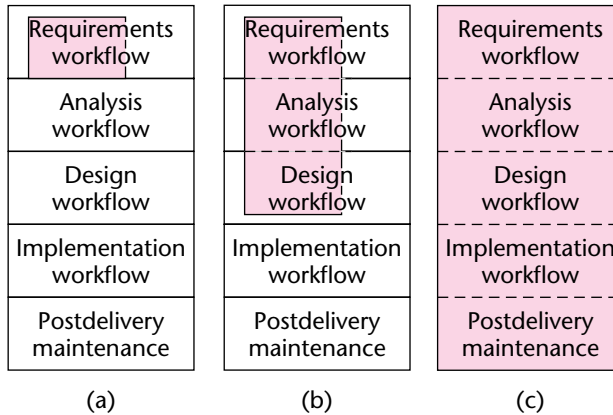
Requirements workflow

Analysis workflow

Design workflow

Implementation workflow

Postdelivery maintenance

(a)

Requirements workflow

Analysis workflow

Design workflow

Implementation workflow

Postdelivery maintenance

(b)

Requirements workflow

Analysis workflow

Design workflow

Implementation workflow

Postdelivery maintenance

(c)